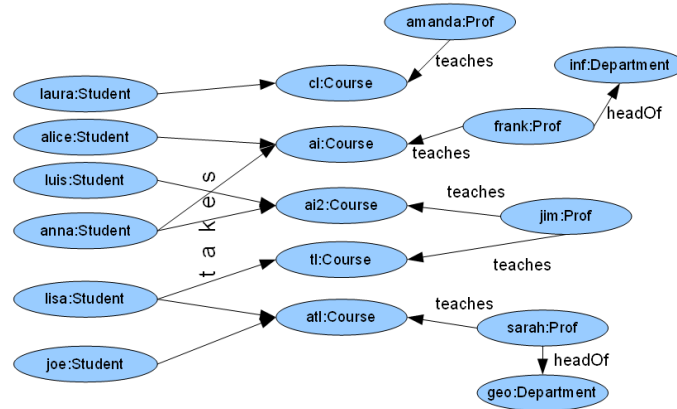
amanda:Prof

teaches

inf:Department

laura:Student

cl:Course

headOf

frank:Prof

alice:Student

ai:Course

teaches

luis:Student

takes

teaches

ai2:Course

jim:Prof

anna:Student

tl:Course

teaches

lisa:Student

teaches

atl:Course

sarah:Prof

joe:Student

headOf

geo:Department